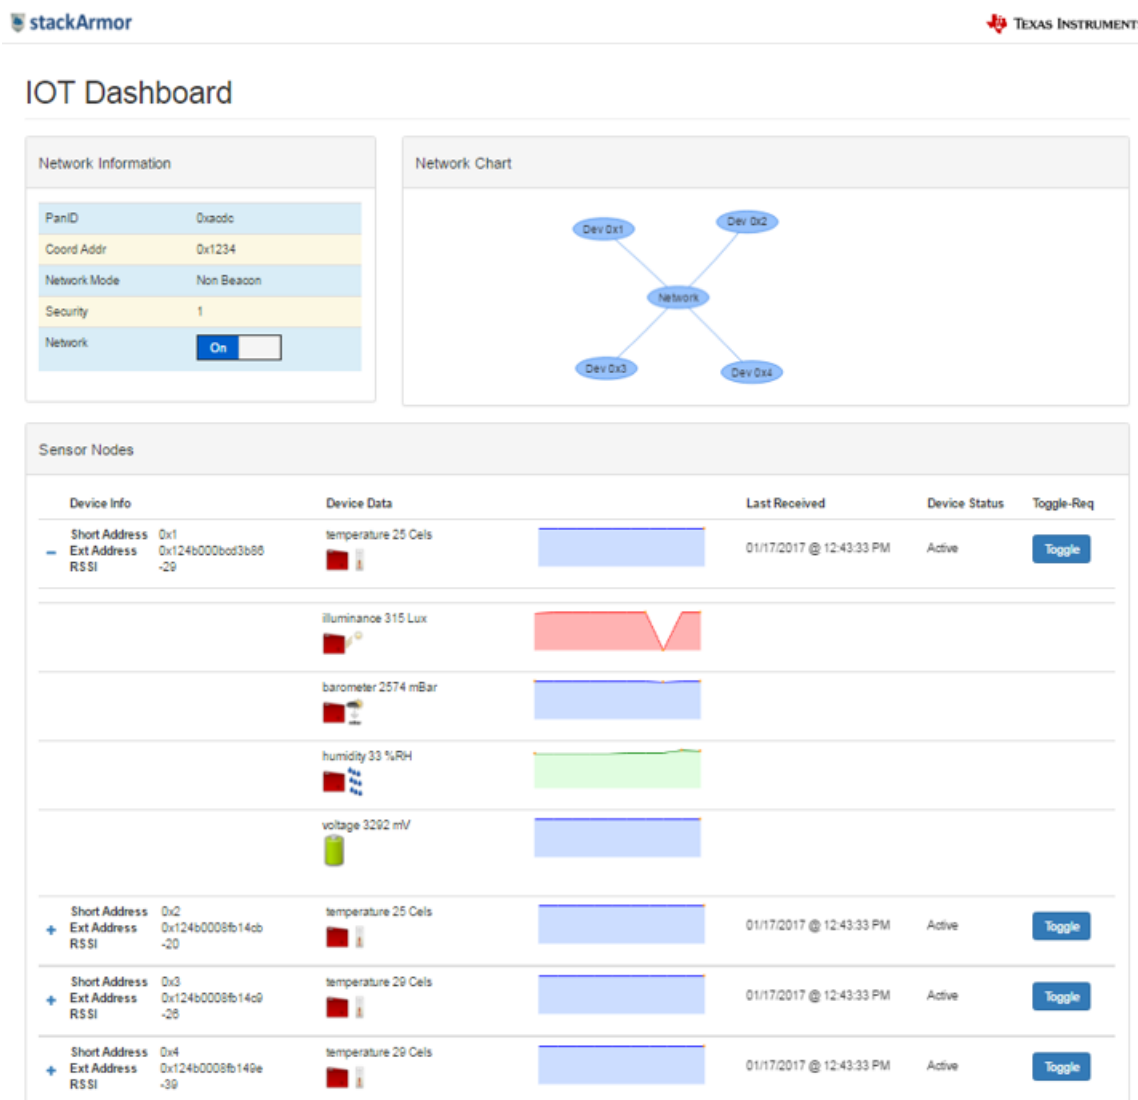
stackArmor

TEXAS INSTRUMENT

IOT Dashboard

Network Information

| | |
|---|---|
| PanID | 0xacdc |
| Coord Addr | 0x1234 |
| Network Mode | Non Beacon |
| Security | 1 |
| Network | On |

Network Chart

Dev 0x1
Dev 0x2
Network
Dev 0x3
Dev 0x4

Sensor Nodes

| | Device Info | | Device Data | Last Received | Device Status | Toggle-Req |
|---|---|---|---|---|---|---|
| − | Short Address<br>Ext Address<br>RSSI | 0x1<br>0x124b000bcd3b86<br>-29 | temperature 25 Cels | 01/17/2017 @ 12:43:33 PM | Active | Toggle |
| | | | illuminance 315 Lux | | | |
| | | | barometer 2574 mBar | | | |
| | | | humidity 33 %RH | | | |
| | | | voltage 3292 mV | | | |
| + | Short Address<br>Ext Address<br>RSSI | 0x2<br>0x124b0008fb14cb<br>-20 | temperature 25 Cels | 01/17/2017 @ 12:43:33 PM | Active | Toggle |
| + | Short Address<br>Ext Address<br>RSSI | 0x3<br>0x124b0008fb14c9<br>-26 | temperature 29 Cels | 01/17/2017 @ 12:43:33 PM | Active | Toggle |
| + | Short Address<br>Ext Address<br>RSSI | 0x4<br>0x124b0008fb149e<br>-39 | temperature 29 Cels | 01/17/2017 @ 12:43:33 PM | Active | Toggle |